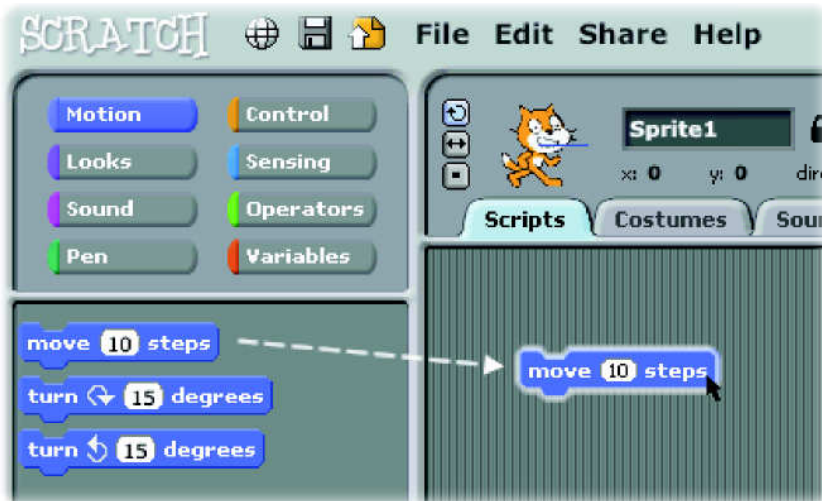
SCRATCH File Edit Share Help

Motion
Control
Looks
Sensing
Sound
Operators
Pen
Variables

Sprite1
x: 0 y: 0 dire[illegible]

Scripts Costumes Sou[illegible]

move 10 steps
turn ↻ 15 degrees
turn ↺ 15 degrees

move 10 steps